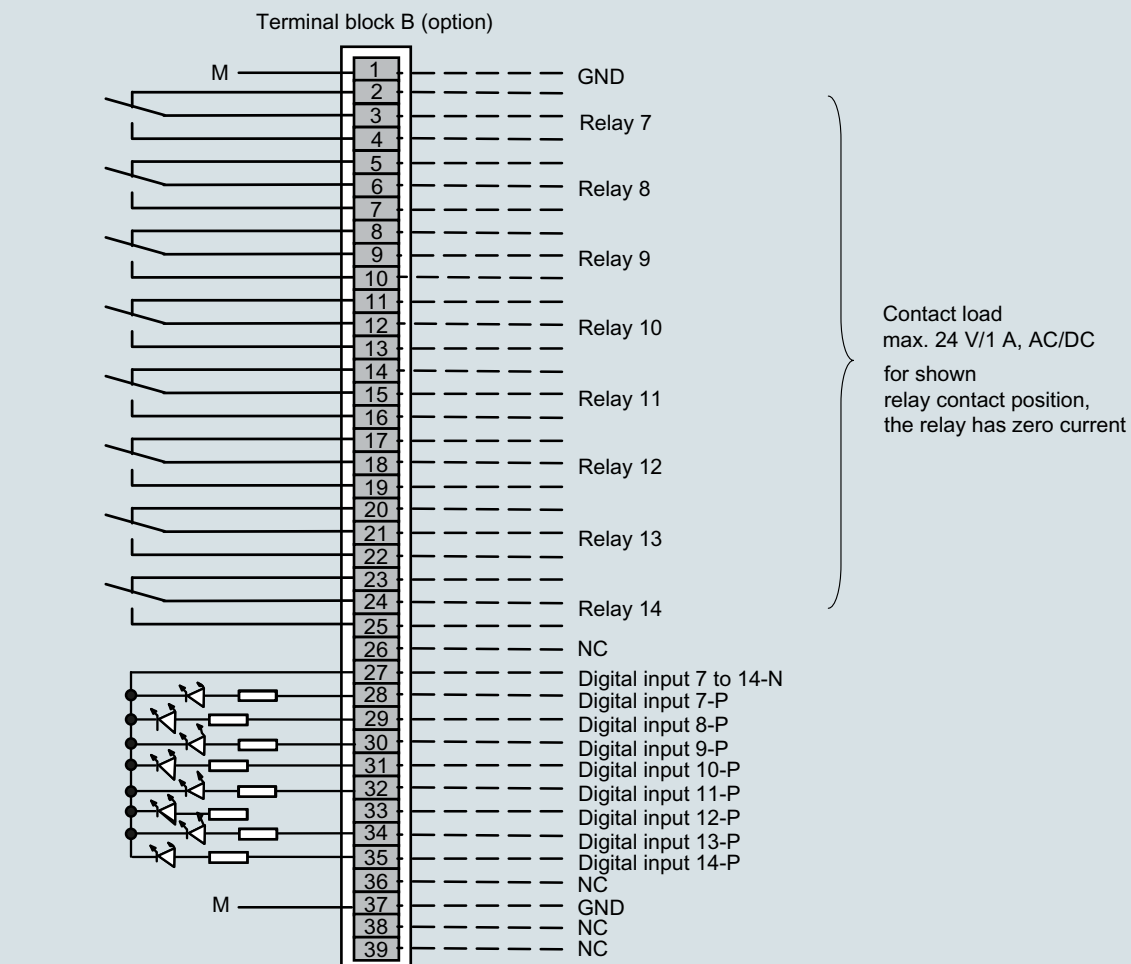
Terminal block B (option)

M
1 GND
2
3 Relay 7
4
5
6 Relay 8
7
8
9 Relay 9
10
11
12 Relay 10
13
14
15 Relay 11
16
17
18 Relay 12
19
20
21 Relay 13
22
23
24 Relay 14
25
26 NC
27 Digital input 7 to 14-N
28 Digital input 7-P
29 Digital input 8-P
30 Digital input 9-P
31 Digital input 10-P
32 Digital input 11-P
33 Digital input 12-P
34 Digital input 13-P
35 Digital input 14-P
36 NC
M
37 GND
38 NC
39 NC

Contact load
max. 24 V/1 A, AC/DC
for shown
relay contact position,
the relay has zero current